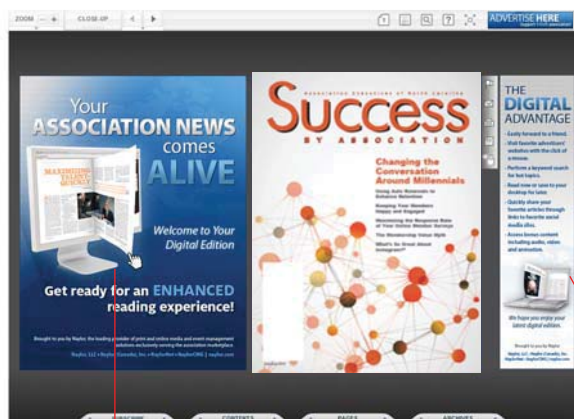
ZOOM — +
CLOSE-UP
ADVERTISE HERE

Your ASSOCIATION NEWS comes ALIVE

Welcome to Your Digital Edition

Get ready for an ENHANCED reading experience!

Brought to you by Naylor, the leading provider of print and online media and event management solutions exclusively serving the association marketplace.

Naylor, LLC • Naylor (Canada), Inc. • NaylorNet • NaylorONE | naylor.com

Association Executives of North Carolina
Success
BY ASSOCIATION

Changing the Conversation Around Millennials

Using Auto Renewals to Enhance Retention

Keeping Your Members Happy and Engaged

Maximizing the Response Rate of Your Online Member Surveys

The Membership Value Myth

What's So Great About Instagram?

THE DIGITAL ADVANTAGE

- Easily forward to a friend.
- Visit favorite advertisers' websites with the click of a mouse.
- Perform a keyword search for hot topics.
- Read now or save to your desktop for later.
- Quickly share your favorite articles through links to favorite social media sites.
- Access bonus content including audio, video and animation.

We hope you enjoy your latest digital edition.

Brought to you by
Naylor, LLC • Naylor (Canada), Inc.
NaylorNet • NaylorONE | naylor.com

SUBSCRIBE
CONTENTS
PAGES
ARCHIVES